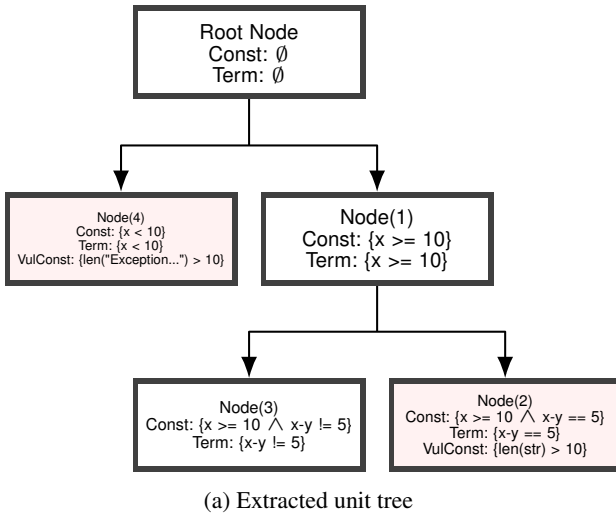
Root Node
Const: $\emptyset$
Term: $\emptyset$

Node(4)
Const: {x < 10}
Term: {x < 10}
VulConst: {len("Exception...") > 10}

Node(1)
Const: {x >= 10}
Term: {x >= 10}

Node(3)
Const: {x >= 10 $\wedge$ x-y != 5}
Term: {x-y != 5}

Node(2)
Const: {x >= 10 $\wedge$ x-y == 5}
Term: {x-y == 5}
VulConst: {len(str) > 10}

(a) Extracted unit tree